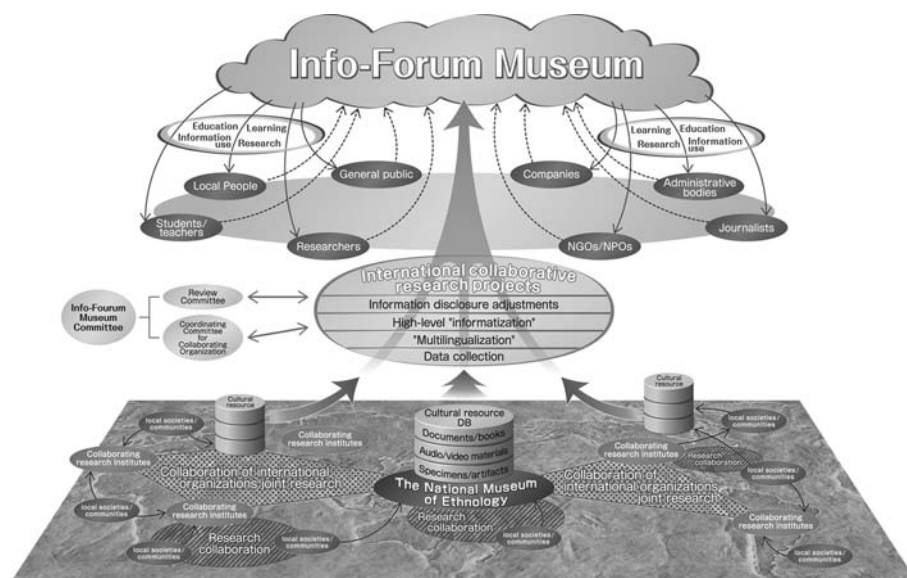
Info-Forum Museum

Education Learning
Information use Research

Learning Education
Research Information use

Local People
General public
Companies
Administrative bodies
Students/teachers
Researchers
NGOs/NPOs
Journalists

International collaborative research projects
Information disclosure adjustments
High-level "informatization"
"Multilingualization"
Data collection

Info-Fourum Museum Committee
Review Committee
Coordinating Committee for Collaborating Organization

Cultural resource
Cultural resource
local societies/communities
Collaborating research institutes
Collaborating research institutes
Collaboration of international organizations joint research
local societies/communities
Collaborating research institutes
Research collaboration
local societies/communities
local societies/communities

Cultural resource DB
Documents/books
Audio/video materials
Specimens/artifacts
The National Museum of Ethnology
Research collaboration
local societies/communities

local societies/communities
Collaborating research institutes
Research collaboration
local societies/communities
Collaboration of international organizations joint research
local societies/communities
Collaborating research institutes
local societies/communities